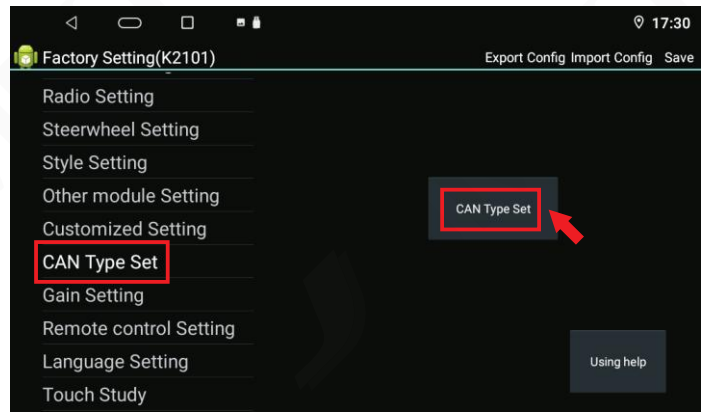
17:30

Factory Setting(K2101)

Export Config Import Config Save

Radio Setting

Steerwheel Setting

Style Setting

Other module Setting

Customized Setting

CAN Type Set

Gain Setting

Remote control Setting

Language Setting

Touch Study

CAN Type Set

Using help